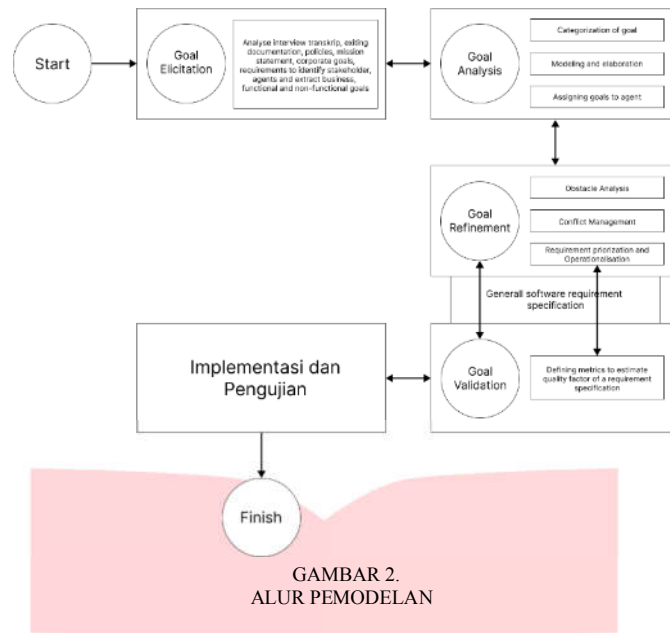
Start

Goal Elicitation

Analyse interview transkrip, exiting documentation, policies, mission statement, corporate goals, requirements to identify stakeholder, agents and extract business, functional and non-functional goals

Goal Analysis

Categorization of goal

Modeling and elaboration

Assigning goals to agent

Goal Refinement

Obstacle Analysis

Conflict Management

Requirement priorization and Operationalisation

Generall software requirement specification

Implementasi dan Pengujian

Goal Validation

Defining metrics to estimate quality factor of a requirement specification

Finish

GAMBAR 2.
ALUR PEMODELAN